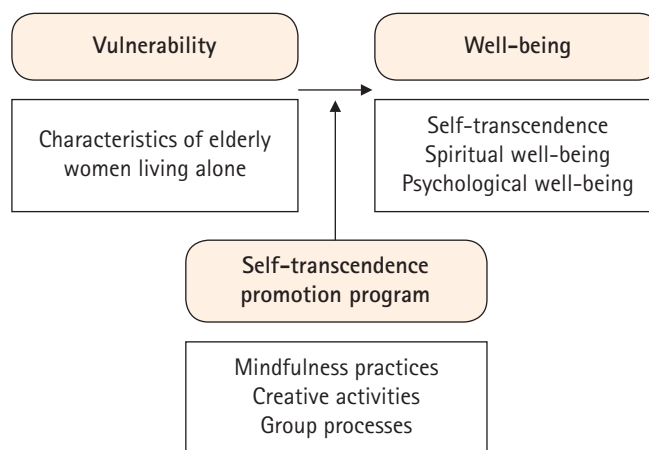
Vulnerability

Well-being

Characteristics of elderly women living alone

Self-transcendence
Spiritual well-being
Psychological well-being

Self-transcendence promotion program

Mindfulness practices
Creative activities
Group processes